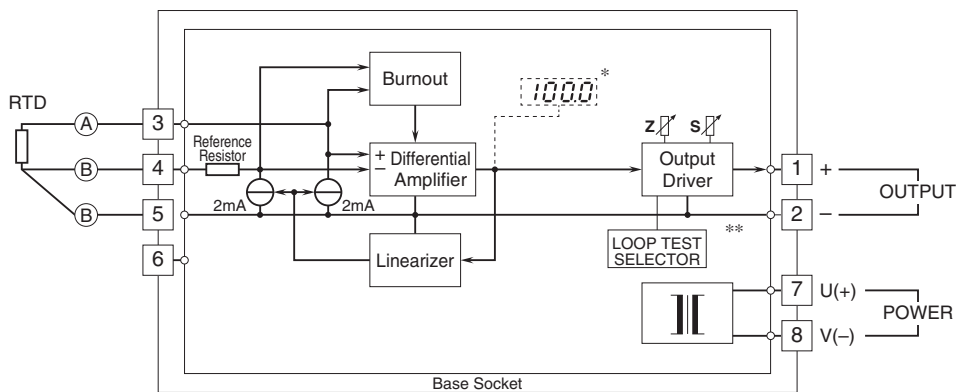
RTD

A

B

B

3

4

5

6

Reference Resistor

2mA

2mA

Burnout

+ Differential
– Amplifier

Linearizer

1000 *

Z

S

Output Driver

LOOP TEST SELECTOR

**

1 +

2 –

OUTPUT

7 U(+)

8 V(–)

POWER

Base Socket